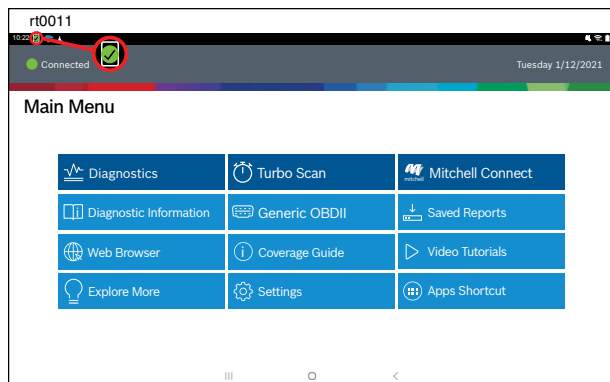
rt0011

10:22

Connected

Tuesday 1/12/2021

Main Menu

| Diagnostics | Turbo Scan | Mitchell Connect |
|---|---|---|
| Diagnostic Information | Generic OBDII | Saved Reports |
| Web Browser | Coverage Guide | Video Tutorials |
| Explore More | Settings | Apps Shortcut |